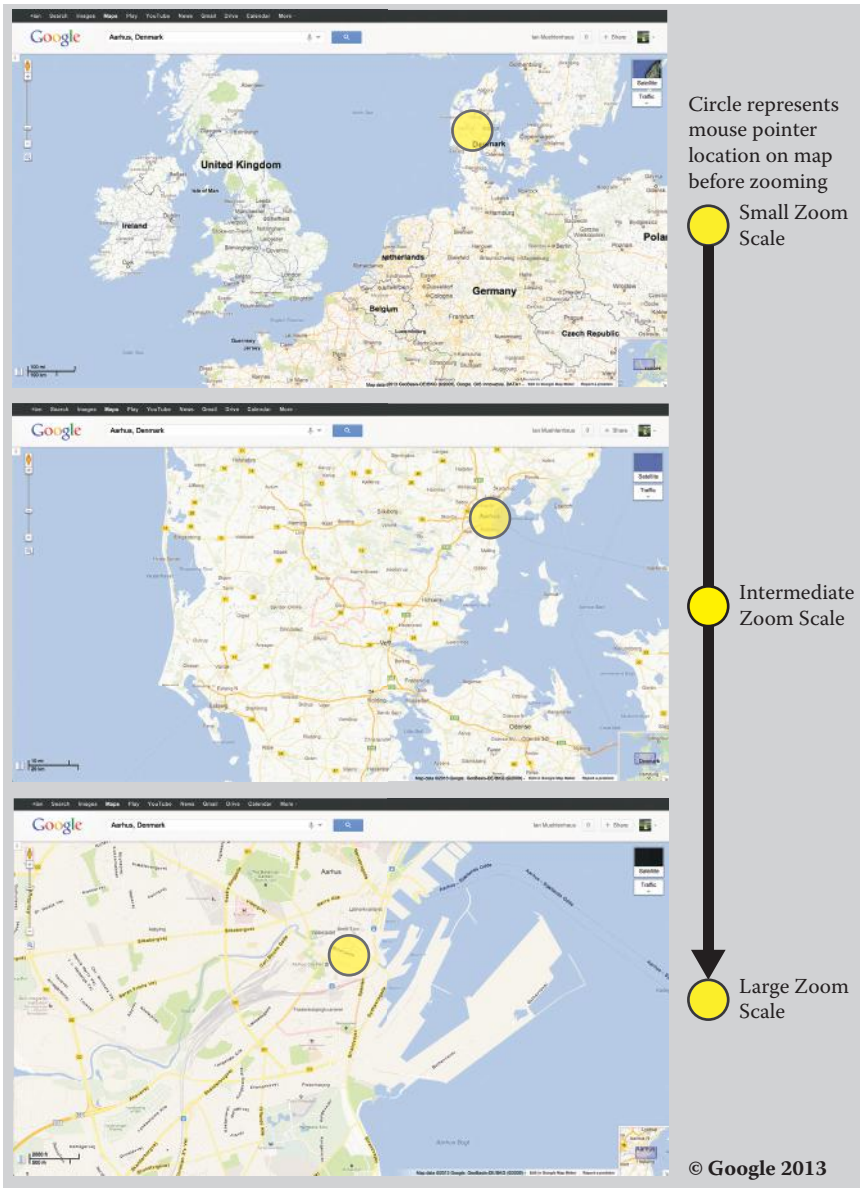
+Ian Search Images Maps Play YouTube News Gmail Drive Calendar More

Google Aarhus, Denmark

Ian Mushtenhaus 0 + Share

Satellite
Traffic

United Kingdom
Isle of Man
Ireland
Denmark
Netherlands
Belgium
Germany
Luxembourg
Czech Republic
Polar

100 mi
100 km

+Ian Search Images Maps Play YouTube News Gmail Drive Calendar More

Google Aarhus, Denmark

Ian Mushtenhaus 0 + Share

Satellite
Traffic

Aarhus
Odense

10 mi
20 km

+Ian Search Images Maps Play YouTube News Gmail Drive Calendar More

Google Aarhus, Denmark

Ian Mushtenhaus 0 + Share

Satellite
Traffic

Aarhus
Aarhus Bugt

2000 ft
500 m

Circle represents mouse pointer location on map before zooming

Small Zoom Scale

Intermediate Zoom Scale

Large Zoom Scale

© Google 2013